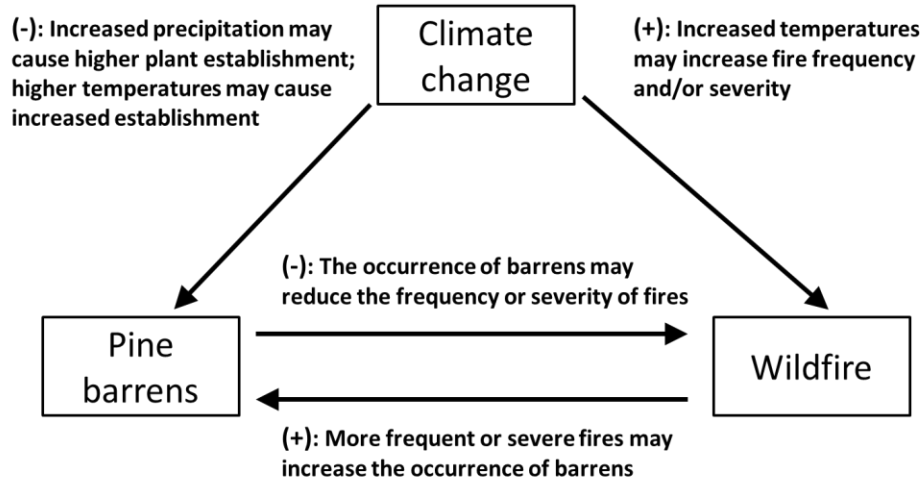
(-): Increased precipitation may cause higher plant establishment; higher temperatures may cause increased establishment

Climate change

(+): Increased temperatures may increase fire frequency and/or severity

(-): The occurrence of barrens may reduce the frequency or severity of fires

Pine barrens

Wildfire

(+): More frequent or severe fires may increase the occurrence of barrens